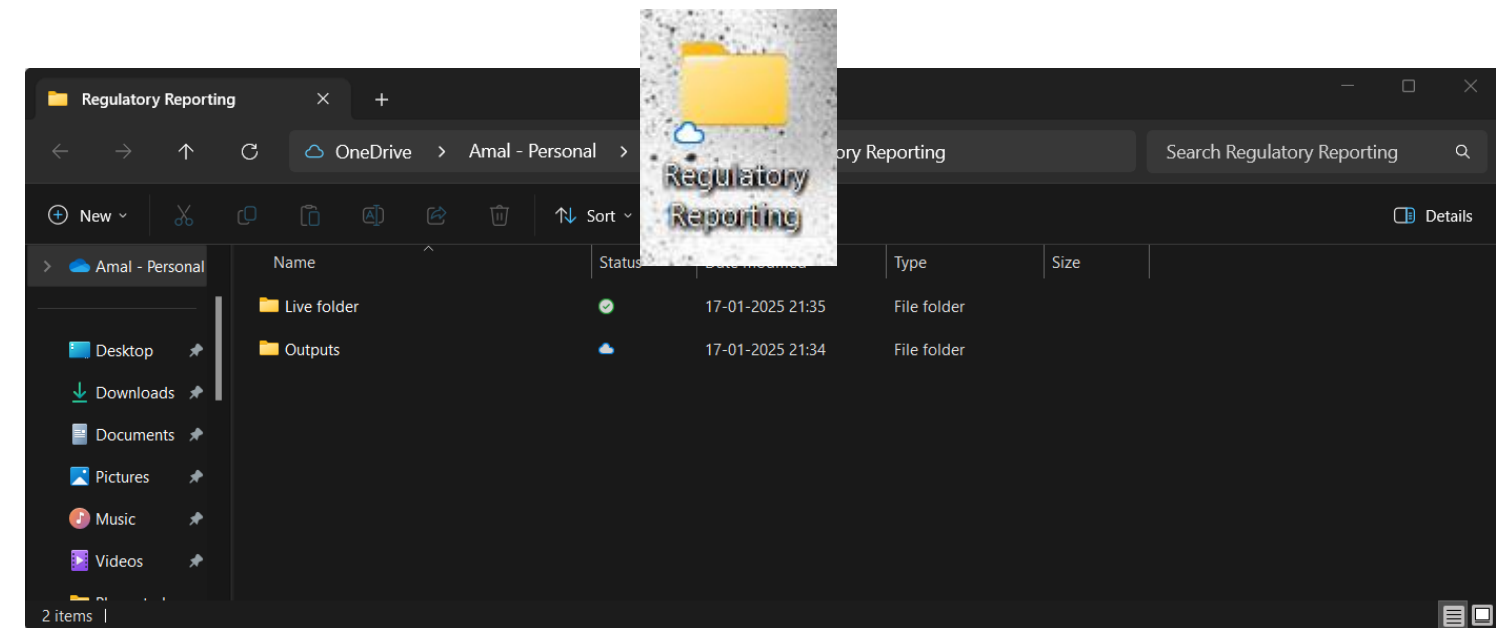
Regulatory Reporting ✕ +

OneDrive > Amal - Personal > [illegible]ory Reporting

Search Regulatory Reporting

Regulatory Reporting

New Sort Details

Amal - Personal

Desktop
Downloads
Documents
Pictures
Music
Videos
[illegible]

| Name | Status | Date modified | Type | Size |
|---|---|---|---|---|
| Live folder | | 17-01-2025 21:35 | File folder | |
| Outputs | | 17-01-2025 21:34 | File folder | |

2 items